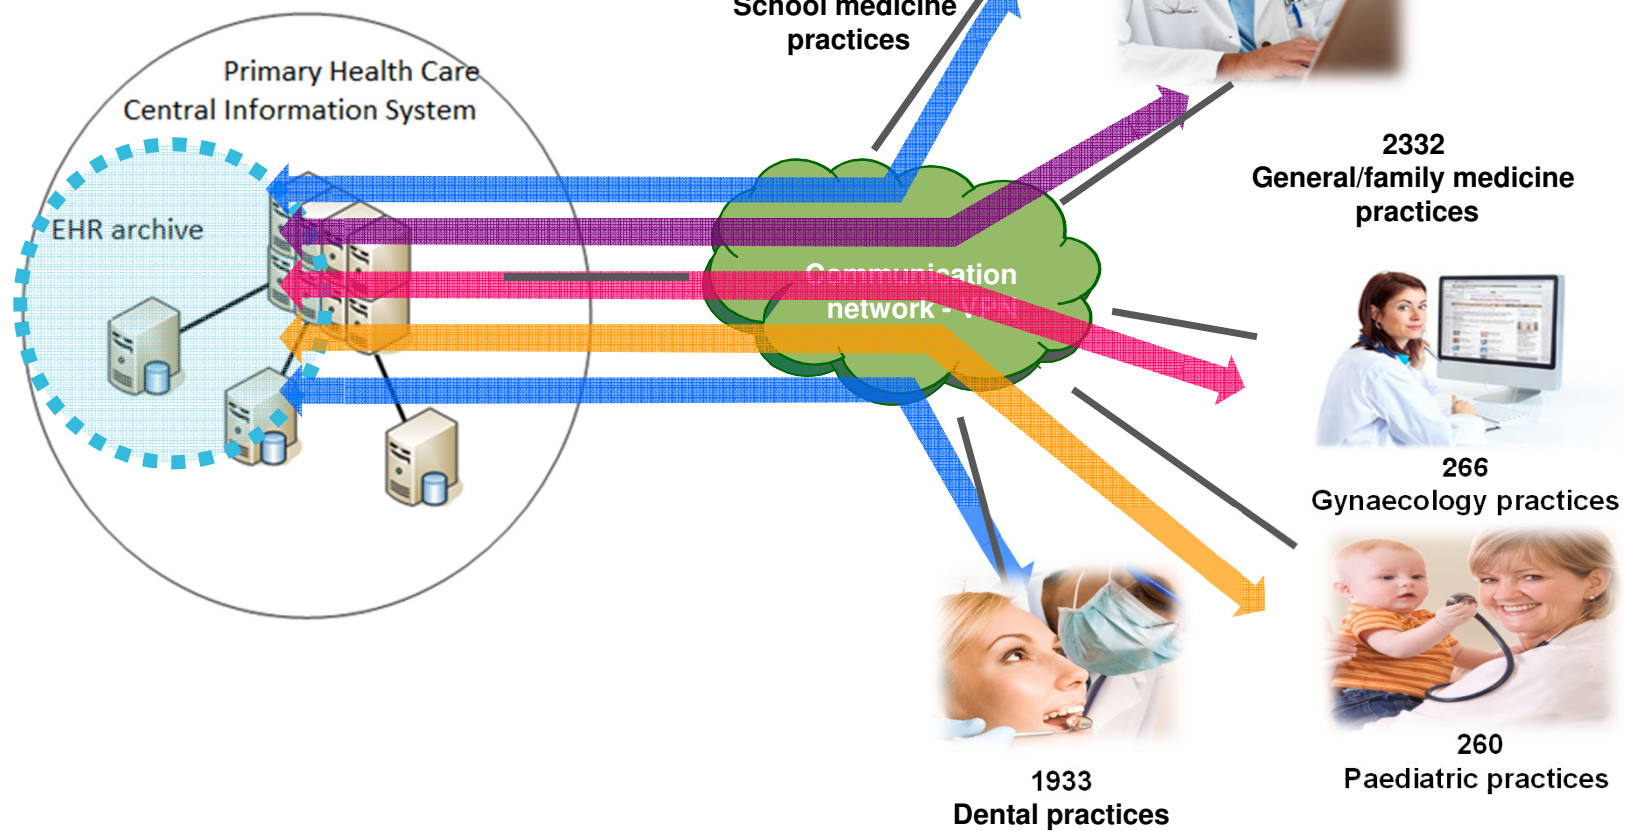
School medicine practices

Primary Health Care Central Information System

EHR archive

Communication network - VPN

2332
General/family medicine practices

266
Gynaecology practices

260
Paediatric practices

1933
Dental practices